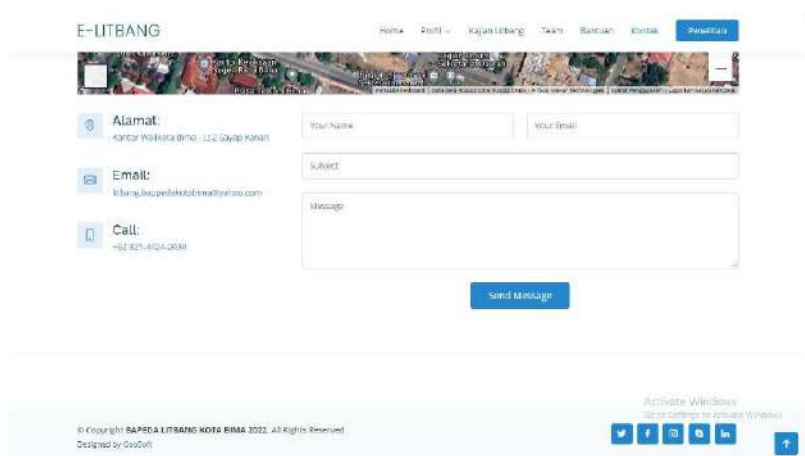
E-LITBANG

Home Profil Kajian Litbang Team Bantuan Kontak Penelitian

Alamat:
Kantor Walikota Bima - Lt.2 Sayap Kanan

Email:
litbang.bappedakotabima@yahoo.com

Call:
+62 821-4724-2830

Your Name

Your Email

Subject

Message

Send Message

Activate Windows
Go to Settings to activate Windows.

© Copyright BAPEDA LITBANG KOTA BIMA 2022. All Rights Reserved
Designed by GeoSoft